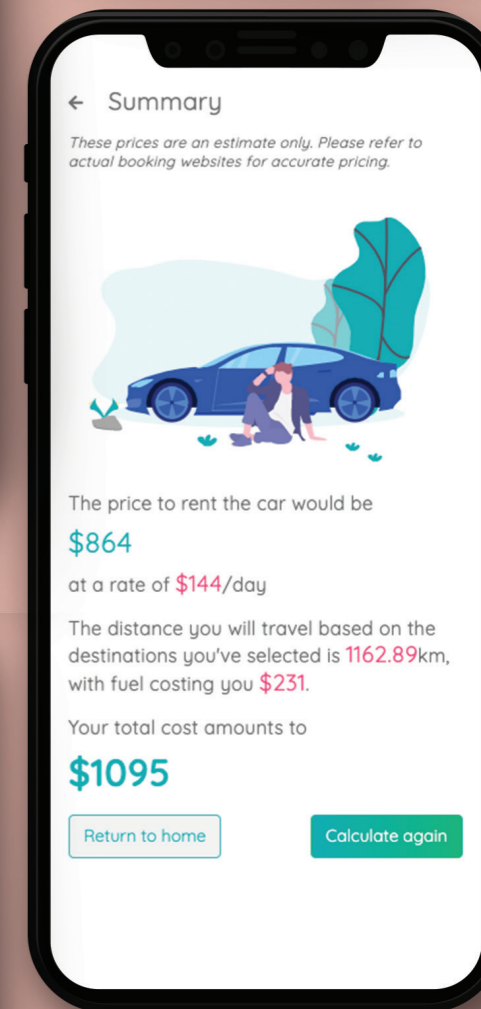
← Summary

These prices are an estimate only. Please refer to actual booking websites for accurate pricing.

The price to rent the car would be

$864

at a rate of $144/day

The distance you will travel based on the destinations you've selected is 1162.89km, with fuel costing you $231.

Your total cost amounts to

$1095

Return to home

Calculate again